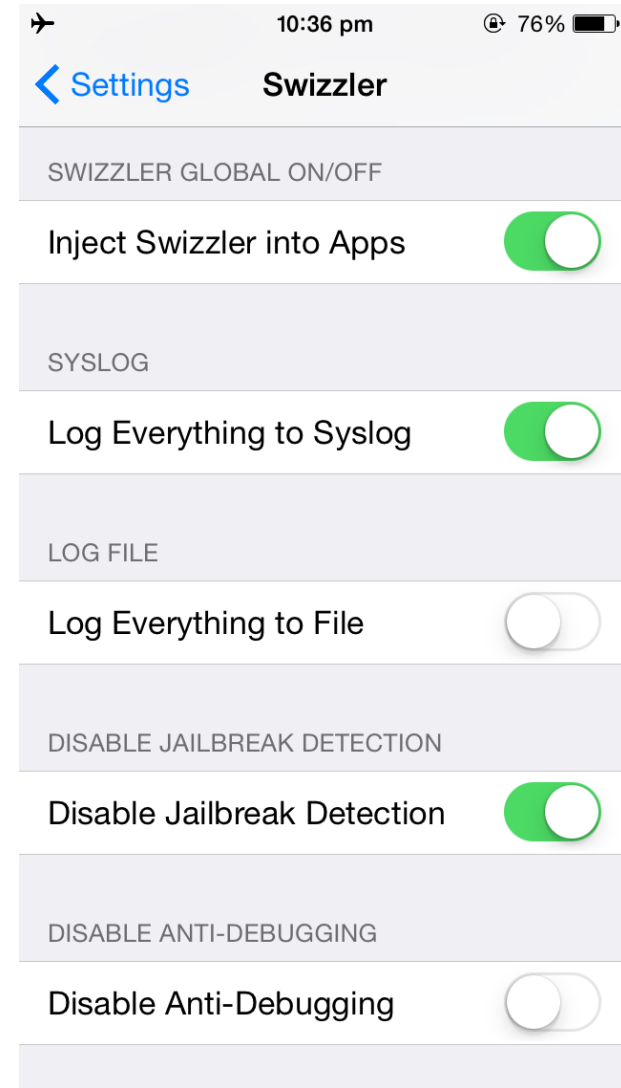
10:36 pm
76%

Settings
Swizzler

SWIZZLER GLOBAL ON/OFF

Inject Swizzler into Apps

SYSLOG

Log Everything to Syslog

LOG FILE

Log Everything to File

DISABLE JAILBREAK DETECTION

Disable Jailbreak Detection

DISABLE ANTI-DEBUGGING

Disable Anti-Debugging